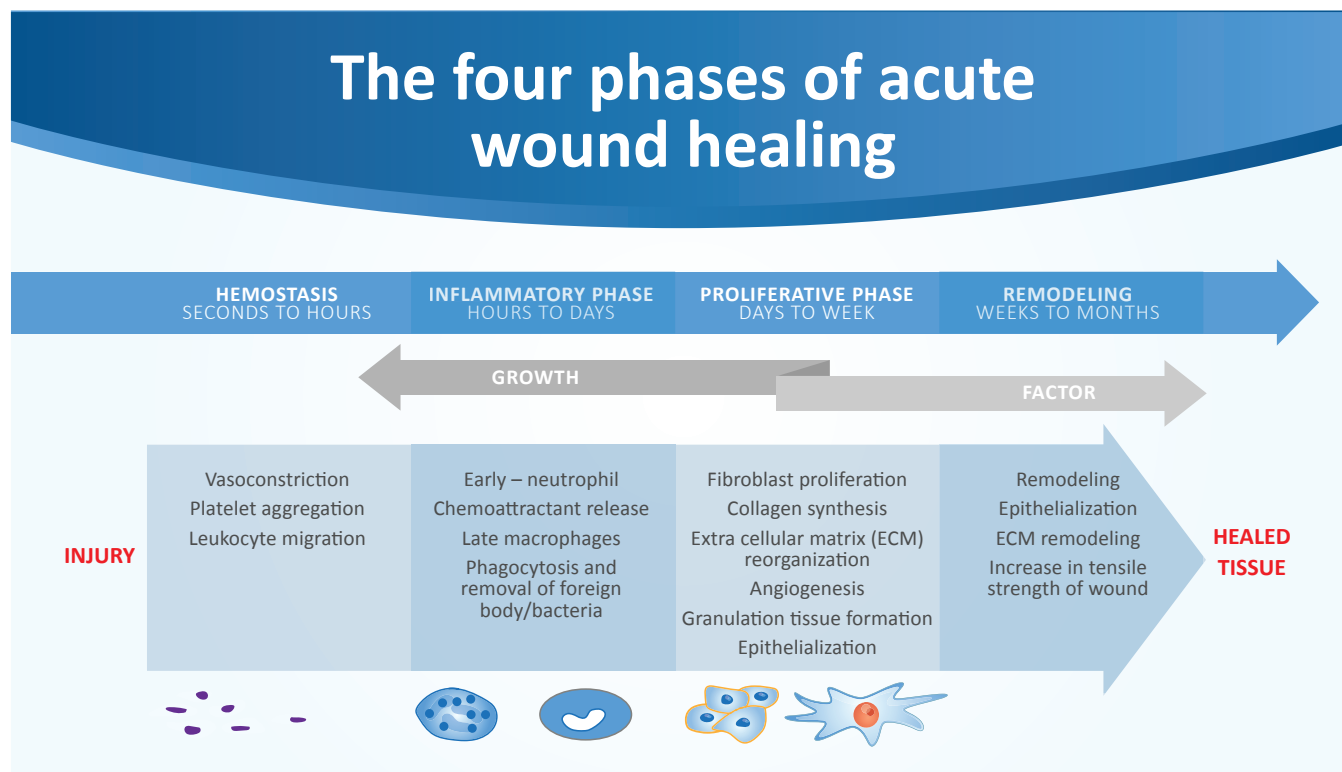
The four phases of acute wound healing

HEMOSTASIS
SECONDS TO HOURS

INFLAMMATORY PHASE
HOURS TO DAYS

PROLIFERATIVE PHASE
DAYS TO WEEK

REMODELING
WEEKS TO MONTHS

GROWTH

FACTOR

INJURY

Vasoconstriction
Platelet aggregation
Leukocyte migration

Early – neutrophil
Chemoattractant release
Late macrophages
Phagocytosis and removal of foreign body/bacteria

Fibroblast proliferation
Collagen synthesis
Extra cellular matrix (ECM) reorganization
Angiogenesis
Granulation tissue formation
Epithelialization

Remodeling
Epithelialization
ECM remodeling
Increase in tensile strength of wound

HEALED TISSUE